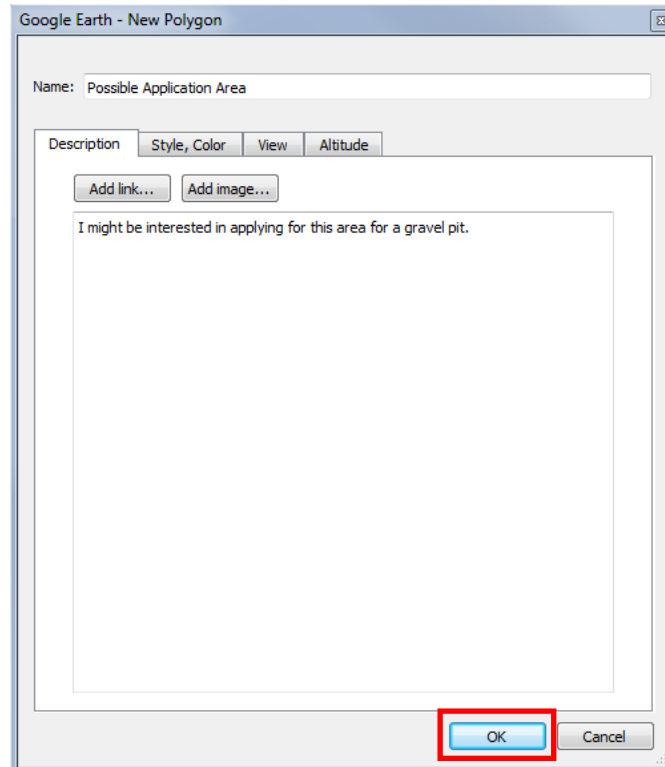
Google Earth - New Polygon

Name: Possible Application Area

Description | Style, Color | View | Altitude

Add link... Add image...

I might be interested in applying for this area for a gravel pit.

OK Cancel